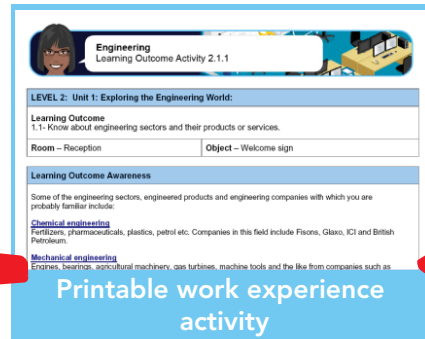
Engineering
Learning Outcome Activity 2.1.1

LEVEL 2: Unit 1: Exploring the Engineering World:

Learning Outcome
1.1- Know about engineering sectors and their products or services.

| Room – Reception | Object – Welcome sign |
|---|---|

Learning Outcome Awareness

Some of the engineering sectors, engineered products and engineering companies with which you are probably familiar include:

Chemical engineering
Fertilizers, pharmaceuticals, plastics, petrol etc. Companies in this field include Fisons, Glaxo, ICI and British Petroleum.

Mechanical engineering
Engines, bearings, agricultural machinery, gas turbines, machine tools and the like from companies such as

Printable work experience activity